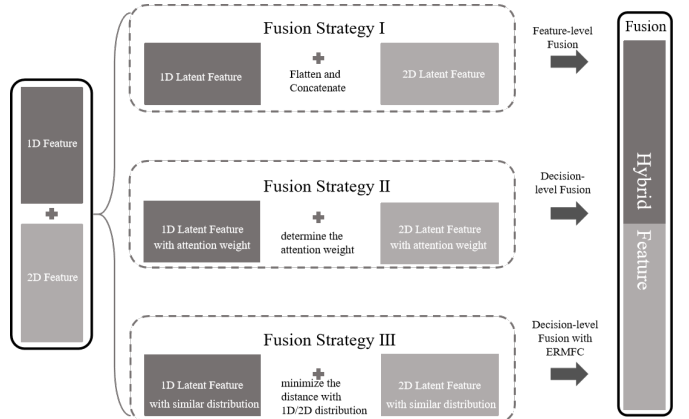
1D Feature

2D Feature

Fusion Strategy I

1D Latent Feature

Flatten and Concatenate

2D Latent Feature

Feature-level Fusion

Fusion Strategy II

1D Latent Feature with attention weight

determine the attention weight

2D Latent Feature with attention weight

Decision-level Fusion

Fusion Strategy III

1D Latent Feature with similar distribution

minimize the distance with 1D/2D distribution

2D Latent Feature with similar distribution

Decision-level Fusion with ERMFC

Fusion

Hybrid Feature